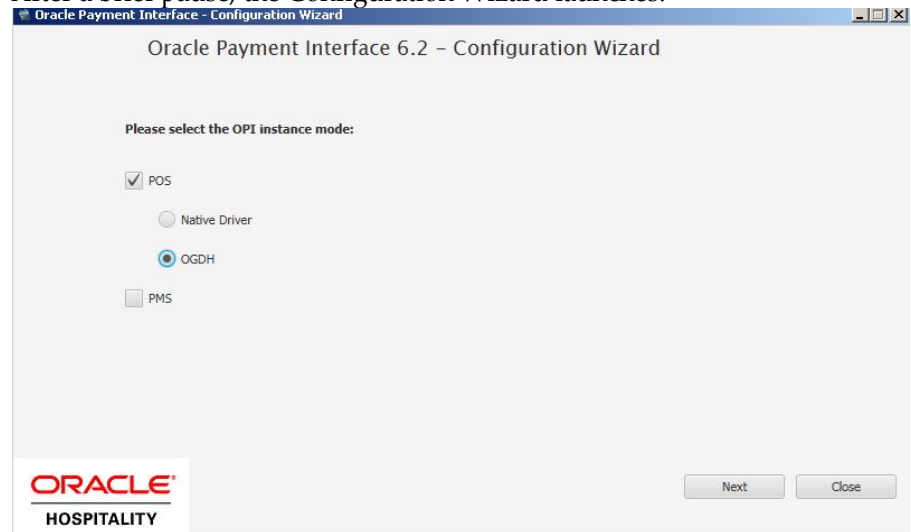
Oracle Payment Interface - Configuration Wizard

Oracle Payment Interface 6.2 - Configuration Wizard

Please select the OPI instance mode:

POS

Native Driver

OGDH

PMS

ORACLE
HOSPITALITY

Next

Close